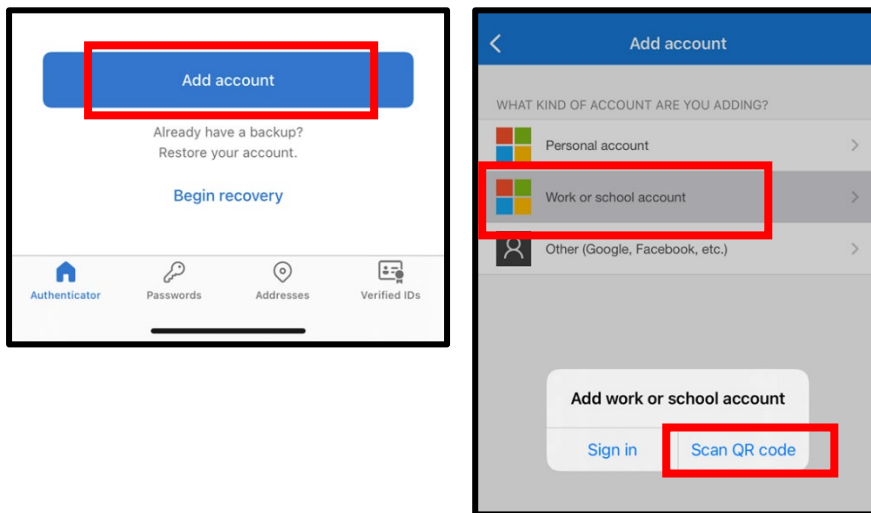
Add account

Already have a backup?
Restore your account.

Begin recovery

Authenticator
Passwords
Addresses
Verified IDs

Add account

WHAT KIND OF ACCOUNT ARE YOU ADDING?

Personal account

Work or school account

Other (Google, Facebook, etc.)

Add work or school account

Sign in
Scan QR code